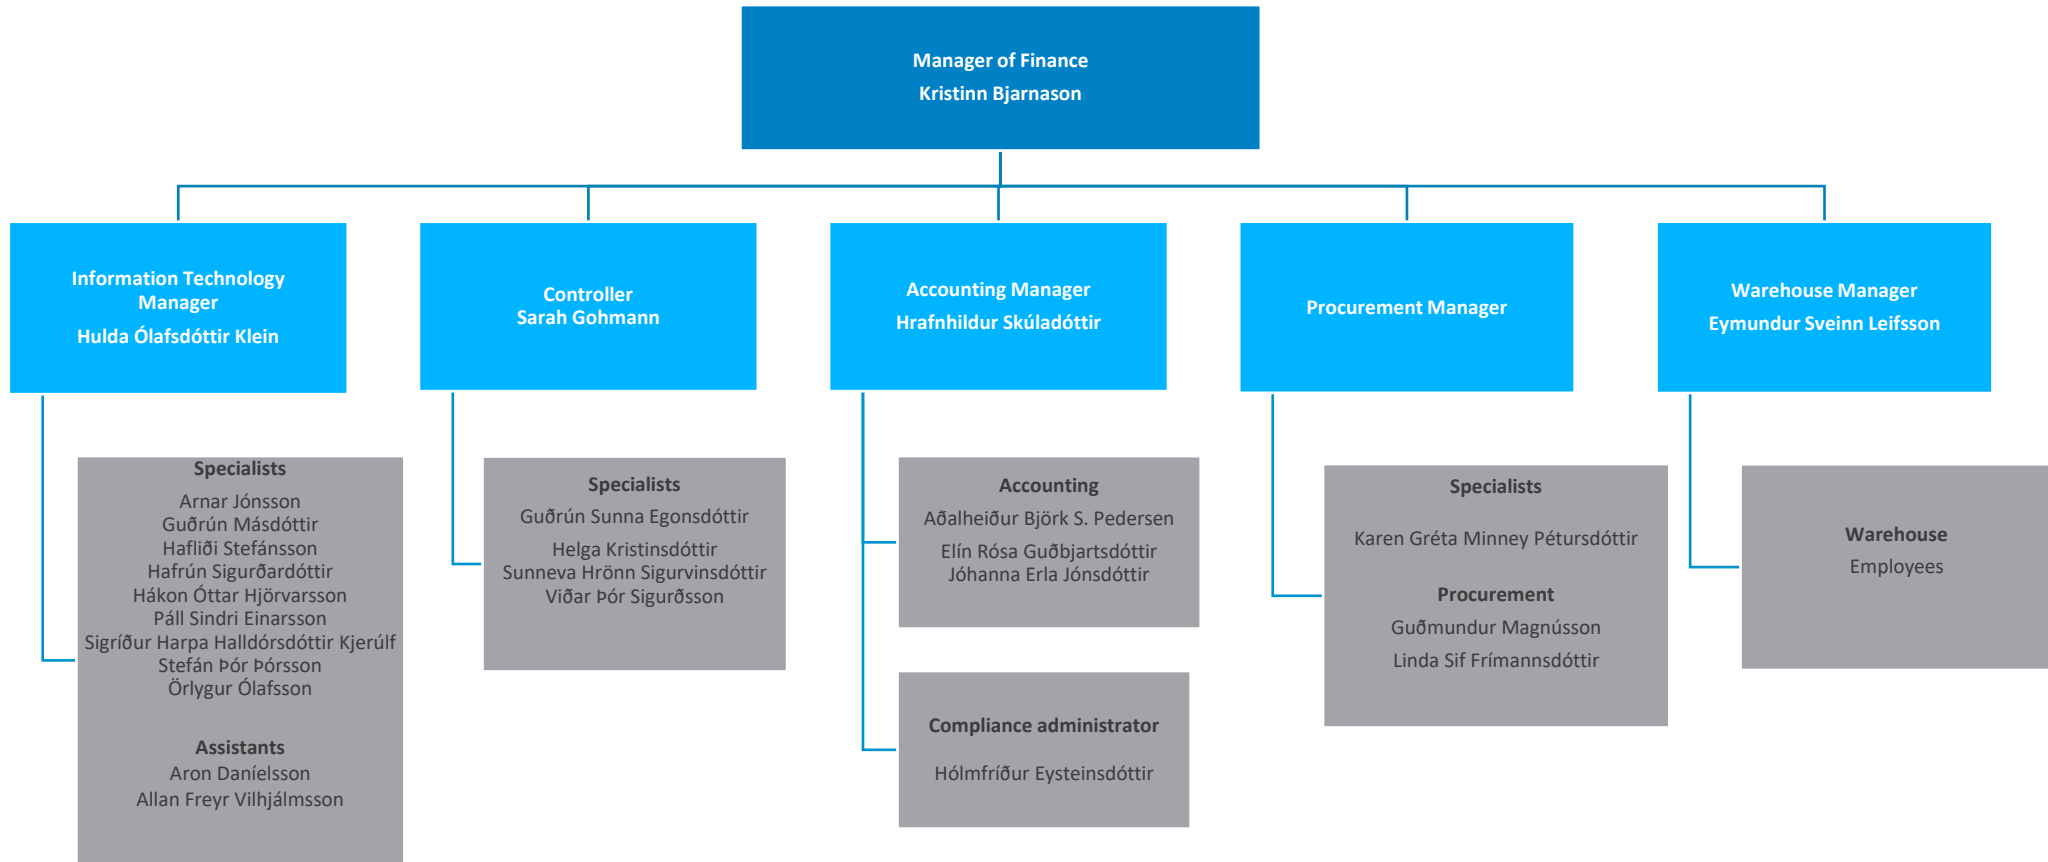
Manager of Finance
Kristinn Bjarnason

Information Technology Manager
Hulda Ólafsdóttir Klein

Controller
Sarah Gohmann

Accounting Manager
Hrafnhildur Skúladóttir

Procurement Manager

Warehouse Manager
Eymundur Sveinn Leifsson

Specialists
Arnar Jónsson
Guðrún Másdóttir
Hafliði Stefánsson
Hafrún Sigurðardóttir
Hákon Óttar Hjörvarsson
Páll Sindri Einarsson
Sigríður Harpa Halldórsdóttir Kjerúlf
Stefán Þór Þórsson
Örlygur Ólafsson

Assistants
Aron Daníelsson
Allan Freyr Vilhjálmsson

Specialists
Guðrún Sunna Egonsdóttir
Helga Kristinsdóttir
Sunneva Hrönn Sigurvinsdóttir
Viðar Þór Sigurðsson

Accounting
Aðalheiður Björk S. Pedersen
Elín Rósa Guðbjartsdóttir
Jóhanna Erla Jónsdóttir

Compliance administrator
Hólmfríður Eysteinsdóttir

Specialists
Karen Gréta Minney Pétursdóttir

Procurement
Guðmundur Magnússon
Linda Sif Frímannsdóttir

Warehouse
Employees